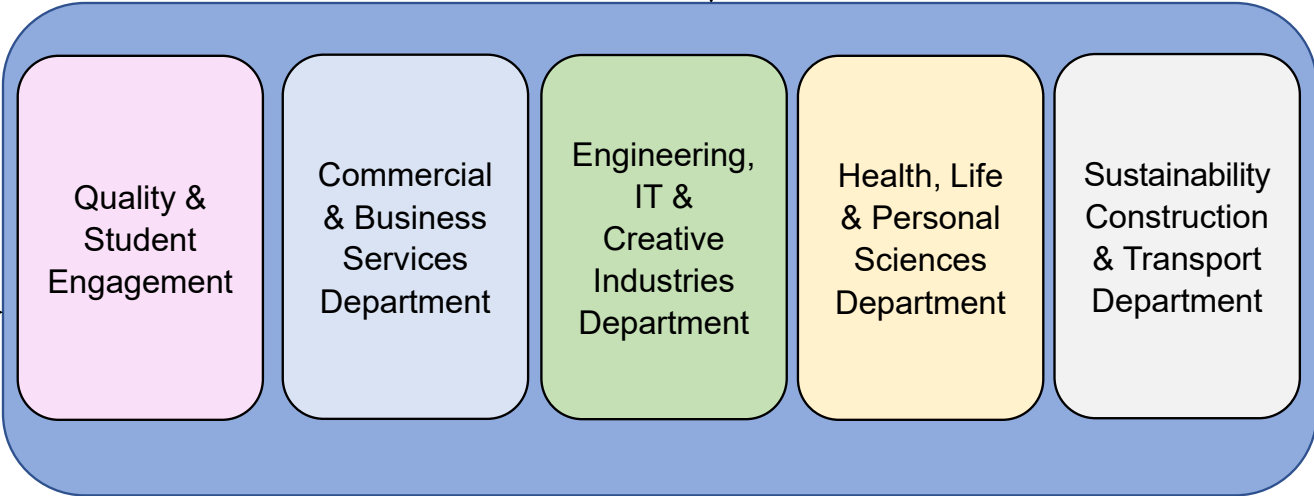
Quality & Student Engagement

Commercial & Business Services Department

Engineering, IT & Creative Industries Department

Health, Life & Personal Sciences Department

Sustainability Construction & Transport Department